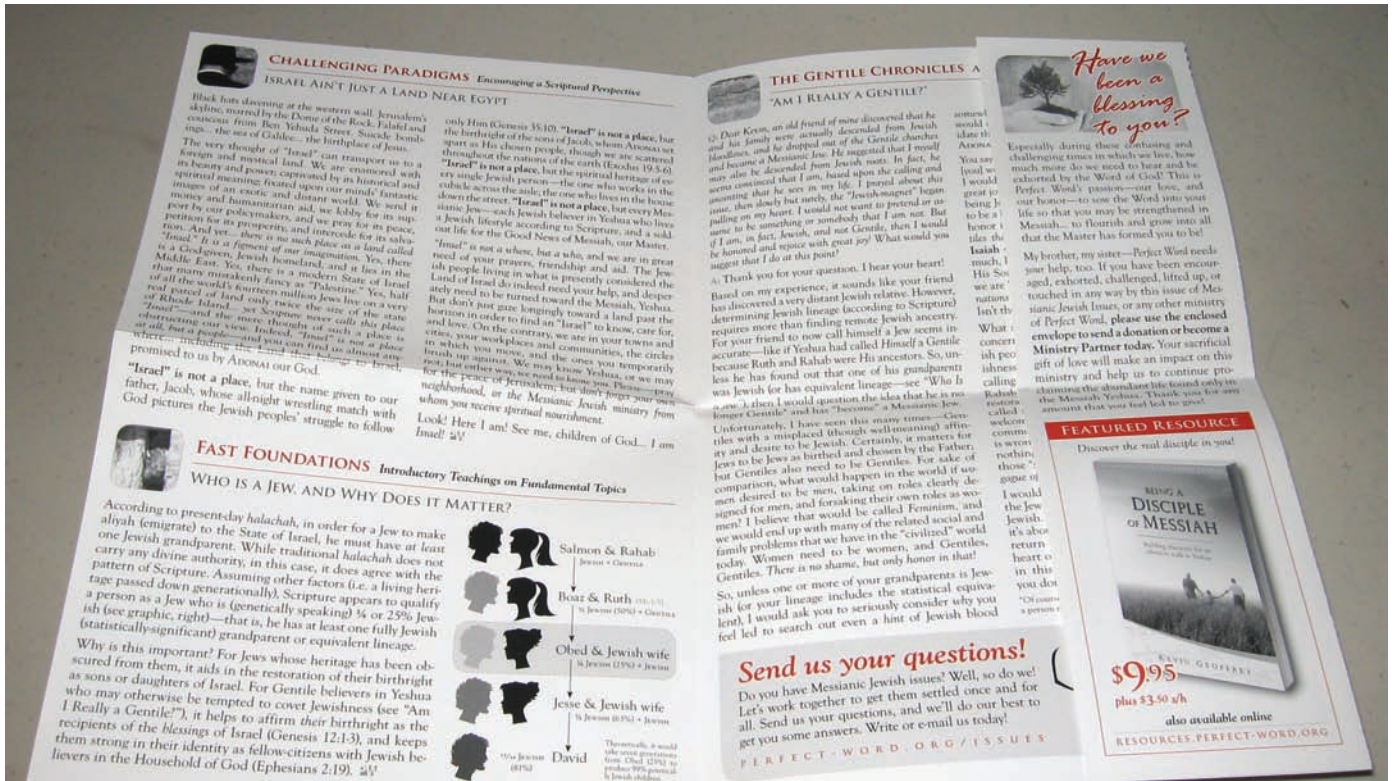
Challenging Paradigms Encouraging a Scriptural Perspective

Israel Ain't Just a Land Near Egypt

Black hats davening at the western wall. Jerusalem's skyline, marred by the Dome of the Rock. Falafel and couscous from Ben Yehuda Street. Suicide bombings... the sea of Galilee... the birthplace of Jesus.

The very thought of "Israel" can transport us to a foreign and mystical land. We are enamored with its beauty and power, captivated by its historical and spiritual meaning, fixated upon our minds' fantastic images of an exotic and distant world. We send it money and humanitarian aid, we lobby for its support by our policymakers, and we pray for its peace, petition for its prosperity, and intercede for its salvation. And yet... there is no such place as a land called "Israel." It is a figment of our imagination. Yes, there is a Godgiven, Jewish homeland, and it lies in the Middle East. Yes, there is a modern State of Israel that many mistakenly fancy as "Palestine." Yes, half of all the world's fourteen million Jews live on a very real parcel of land only twice the size of the state of Rhode Island... yet Scripture never calls this place "Israel"—and the mere thought of such a place is obstructing our view. Indeed, "Israel" is not a place at all, but a people—and you can find us almost anywhere... including the land that belongs to Israel, promised to us by Adonai our God.

"Israel" is not a place, but the name given to our father, Jacob, whose all-night wrestling match with God pictures the Jewish peoples' struggle to follow

only Him (Genesis 35:10). "Israel" is not a place, but the birthright of the sons of Jacob, whom Adonai set apart as His chosen people, though we are scattered throughout the nations of the earth (Exodus 19:5-6). "Israel" is not a place, but the spiritual heritage of every single Jewish person—the one who works in the cubicle across the aisle, the one who lives in the house down the street. "Israel" is not a place, but every Messianic Jew—each Jewish believer in Yeshua who lives a Jewish lifestyle according to Scripture, and a sold out life for the Good News of Messiah, our Master.

"Israel" is not a where, but a who, and we are in great need of your prayers, friendship and aid. The Jewish people living in what is presently considered the Land of Israel do indeed need your help, and desperately need to be turned toward the Messiah, Yeshua. But don't just gaze longingly toward a land past the horizon in order to find an "Israel" to know, care for, and love. On the contrary, we are in your towns and cities, your workplaces and communities, the circles in which you move, and the ones you temporarily brush up against. We may know Yeshua, or we may not, but either way, we need to know you. Please pray for the peace of Jerusalem, but don't forget your own neighborhood, or the Messianic Jewish ministry from whom you receive spiritual nourishment.

Look! Here I am! See me, children of God... I am Israel!

Fast Foundations Introductory Teachings on Fundamental Topics

Who is a Jew, and Why Does it Matter?

According to present-day halachah, in order for a Jew to make aliyah (emigrate) to the State of Israel, he must have at least one Jewish grandparent. While traditional halachah does not carry any divine authority, in this case, it does agree with the pattern of Scripture. Assuming other factors (i.e. a living heritage passed down generationally), Scripture appears to qualify a person as a Jew who is (genetically speaking) ¾ or 25% Jewish (see graphic, right)—that is, he has at least one fully Jewish (statistically-significant) grandparent or equivalent lineage.

Why is this important? For Jews whose heritage has been obscured from them, it aids in the restoration of their birthright as sons or daughters of Israel. For Gentile believers in Yeshua who may otherwise be tempted to covet Jewishness (see "Am I Really a Gentile?"), it helps to affirm their birthright as the recipients of the blessings of Israel (Genesis 12:1-3), and keeps them strong in their identity as fellow-citizens with Jewish believers in the Household of God (Ephesians 2:19).

Salmon & Rahab
Jewish + Gentile

Boaz & Ruth
½ Jewish (50%) + Gentile

Obed & Jewish wife
¼ Jewish (25%) + Jewish

Jesse & Jewish wife
⅝ Jewish (63%) + Jewish

⁹⁄₁₆ Jewish (81%) David

Theoretically, it would take seven generations from Obed (25%) to produce 99%-genetical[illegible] Jewish children.

The Gentile Chronicles A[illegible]

"Am I Really a Gentile?"

Q: Dear Kevin, an old friend of mine discovered that he and his family were actually descended from Jewish bloodlines, and he dropped out of the Gentile churches and became a Messianic Jew. He suggested that I myself may also be descended from Jewish roots. In fact, he seems convinced that I am, based upon the calling and issue, then slowly but surely, the "Jewish-magnet" began pulling on my heart. I would not want to pretend or assume to be something or somebody that I am not. But if I am, in fact, Jewish, and not Gentile, then I would be honored and rejoice with great joy! What would you suggest that I do at this point?

A: Thank you for your question. I hear your heart!

Based on my experience, it sounds like your friend has discovered a very distant Jewish relative. However, determining Jewish lineage (according to Scripture) requires more than finding remote Jewish ancestry. For your friend to now call himself a Jew seems inaccurate—like if Yeshua had called Himself a Gentile because Ruth and Rahab were His ancestors. So, unless he has found out that one of his grandparents was Jewish (or has equivalent lineage—see "Who Is a Jew...") then I would question the idea that he is no longer Gentile" and has "become" a Messianic Jew.

Unfortunately, I have seen this many times—Gentiles with a misplaced (though well-meaning) affinity and desire to be Jewish. Certainly, it matters for Jews to be Jews as birthed and chosen by the Father, but Gentiles also need to be Gentiles. For sake of comparison, what would happen in the world if women desired to be men, taking on roles clearly designed for men, and forsaking their own roles as women? I believe that would be called Feminism, and we would end up with many of the related social and family problems that we have in the "civilized" world today. Women need to be women, and Gentiles, Gentiles. There is no shame, but only honor in that!

So, unless one or more of your grandparents is Jewish (or your lineage includes the statistical equivalent), I would ask you to seriously consider why you feel led to search out even a hint of Jewish blood

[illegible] would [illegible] idate th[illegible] Adona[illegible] You say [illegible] [you] w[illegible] I would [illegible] great jo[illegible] being Je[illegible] to be a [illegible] honor i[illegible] tiles th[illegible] Isaiah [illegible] much, I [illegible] His So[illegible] we are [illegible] nations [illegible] Isn't th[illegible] What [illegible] concern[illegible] ish peo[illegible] ishness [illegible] calling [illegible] Rahab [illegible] called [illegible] welcom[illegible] commu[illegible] is wron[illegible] nothin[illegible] those "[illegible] gogue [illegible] I would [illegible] the Jew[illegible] Jewish. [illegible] it's abo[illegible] return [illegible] heart o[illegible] in this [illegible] you do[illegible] "Of cours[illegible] a person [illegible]

Send us your questions!
Do you have Messianic Jewish issues? Well, so do we! Let's work together to get them settled once and for all. Send us your questions, and we'll do our best to get you some answers. Write or e-mail us today!
perfect-word.org/issues

Have we been a blessing to you?

Especially during these confusing and challenging times in which we live, how much more do we need to hear and be exhorted by the Word of God! This is Perfect Word's passion—our love, and our honor—to sow the Word into your life so that you may be strengthened in Messiah... to flourish and grow into all that the Master has formed you to be!

My brother, my sister—Perfect Word needs your help, too. If you have been encouraged, exhorted, challenged, lifted up, or touched in any way by this issue of Messianic Jewish Issues, or any other ministry of Perfect Word, please use the enclosed envelope to send a donation or become a Ministry Partner today. Your sacrificial gift of love will make an impact on this ministry and help us to continue proclaiming the abundant life found only in the Messiah Yeshua. Thank you for any amount that you feel led to give!

Featured Resource
Discover the real disciple in you!

Being a Disciple of Messiah
Kevin Geoffrey

$9.95
plus $3.50 s/h
also available online
resources.perfect-word.org